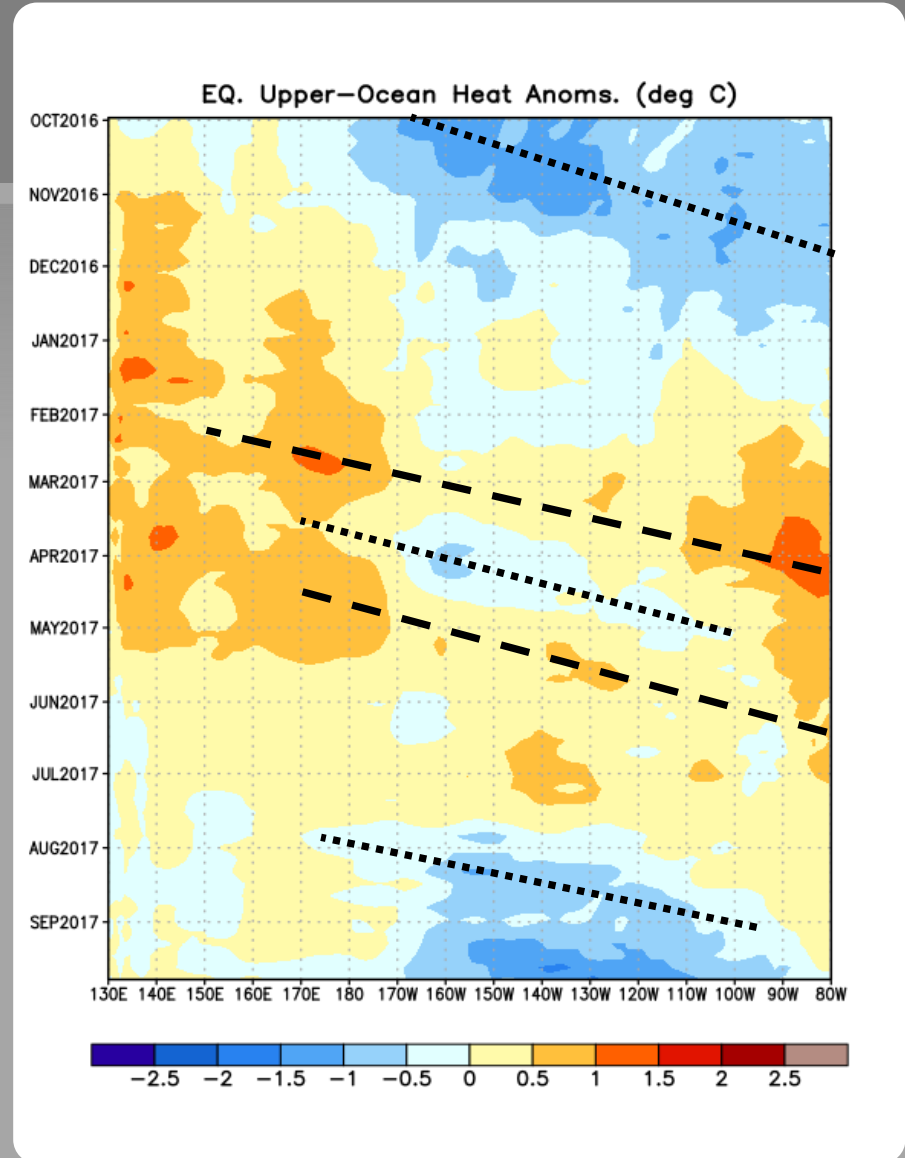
EQ. Upper-Ocean Heat Anoms. (deg C)

OCT2016
NOV2016
DEC2016
JAN2017
FEB2017
MAR2017
APR2017
MAY2017
JUN2017
JUL2017
AUG2017
SEP2017

130E 140E 150E 160E 170E 180 170W 160W 150W 140W 130W 120W 110W 100W 90W 80W

−2.5 −2 −1.5 −1 −0.5 0 0.5 1 1.5 2 2.5